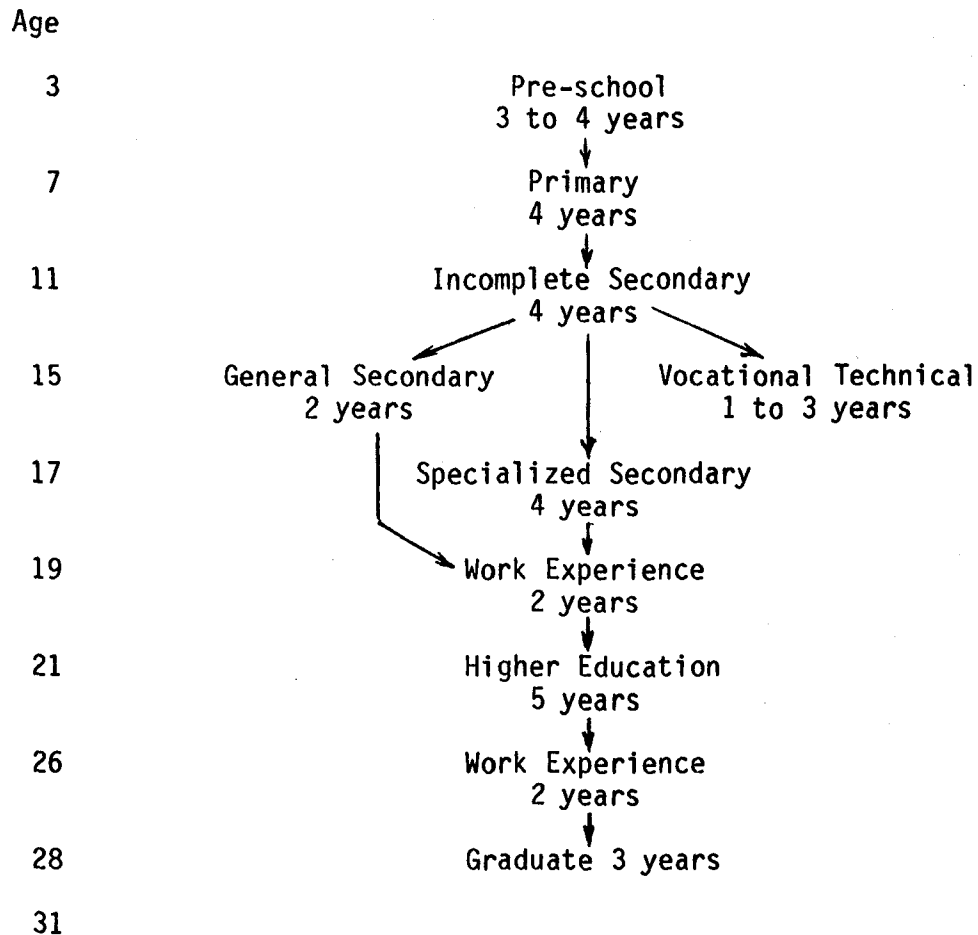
Age

3

Pre-school
3 to 4 years

7

Primary
4 years

11

Incomplete Secondary
4 years

15

General Secondary
2 years

Vocational Technical
1 to 3 years

17

Specialized Secondary
4 years

19

Work Experience
2 years

21

Higher Education
5 years

26

Work Experience
2 years

28

Graduate 3 years

31